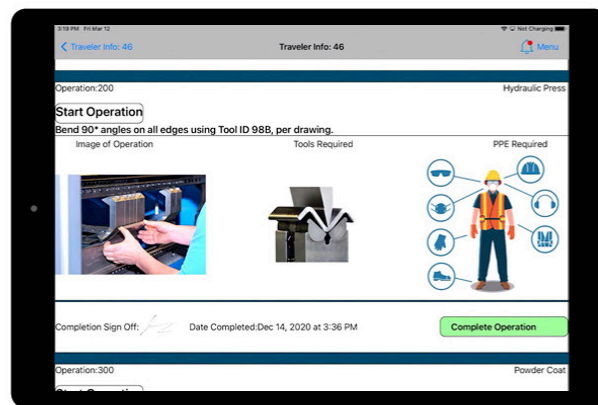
3:19 PM Fri Mar 12

Not Charging

< Traveler Info: 46

Traveler Info: 46

Menu

Operation:200

Hydraulic Press

Start Operation

Bend 90* angles on all edges using Tool ID 98B, per drawing.

Image of Operation

Tools Required

PPE Required

Completion Sign Off:

Date Completed:Dec 14, 2020 at 3:36 PM

Complete Operation

Operation:300

Powder Coat

Start Operation